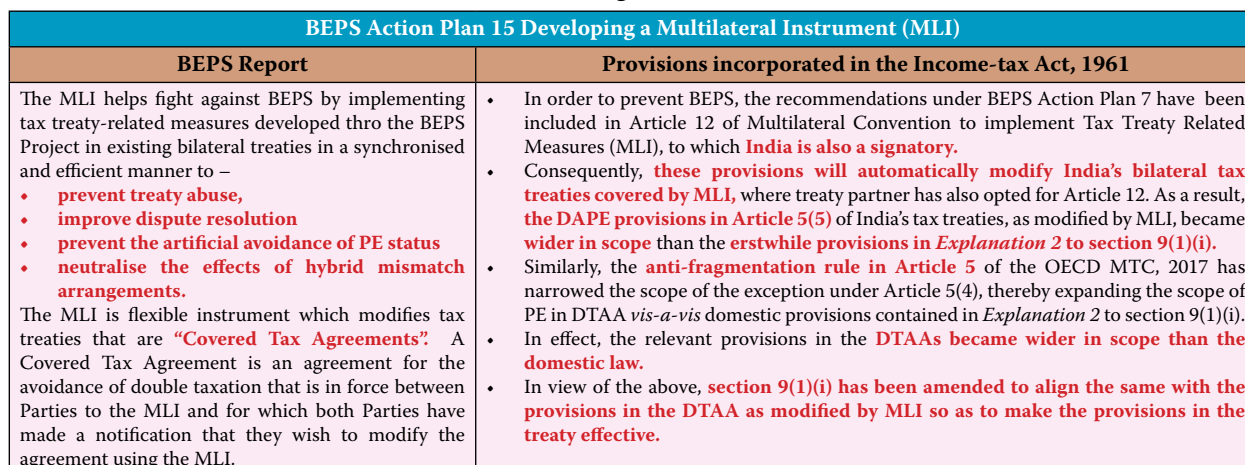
| BEPS Action Plan 15 Developing a Multilateral Instrument (MLI) | |
|---|---|
| **BEPS Report** | **Provisions incorporated in the Income-tax Act, 1961** |
| The MLI helps fight against BEPS by implementing tax treaty-related measures developed thro the BEPS Project in existing bilateral treaties in a synchronised and efficient manner to – • **prevent treaty abuse,** • **improve dispute resolution** • **prevent the artificial avoidance of PE status** • **neutralise the effects of hybrid mismatch arrangements.** The MLI is flexible instrument which modifies tax treaties that are **"Covered Tax Agreements".** A Covered Tax Agreement is an agreement for the avoidance of double taxation that is in force between Parties to the MLI and for which both Parties have made a notification that they wish to modify the agreement using the MLI. | • In order to prevent BEPS, the recommendations under BEPS Action Plan 7 have been included in Article 12 of Multilateral Convention to implement Tax Treaty Related Measures (MLI), to which **India is also a signatory.** • Consequently, **these provisions will automatically modify India's bilateral tax treaties covered by MLI,** where treaty partner has also opted for Article 12. As a result, **the DAPE provisions in Article 5(5)** of India's tax treaties, as modified by MLI, became **wider in scope** than the **erstwhile provisions in *Explanation 2* to section 9(1)(i).** • Similarly, the **anti-fragmentation rule in Article 5** of the OECD MTC, 2017 has narrowed the scope of the exception under Article 5(4), thereby expanding the scope of PE in DTAA *vis-a-vis* domestic provisions contained in *Explanation 2* to section 9(1)(i). • In effect, the relevant provisions in the **DTAAs became wider in scope than the domestic law.** • In view of the above, **section 9(1)(i) has been amended to align the same with the provisions in the DTAA as modified by MLI so as to make the provisions in the treaty effective.** |